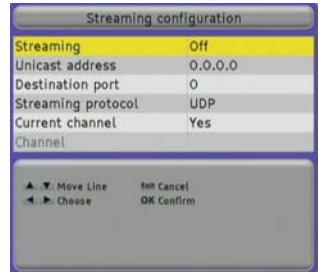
Streaming configuration

| | |
|---|---|
| Streaming | Off |
| Unicast address | 0.0.0.0 |
| Destination port | 0 |
| Streaming protocol | UDP |
| Current channel | Yes |
| Channel | |

▲, ▼ Move Line
◄, ► Choose
Exit Cancel
OK Confirm